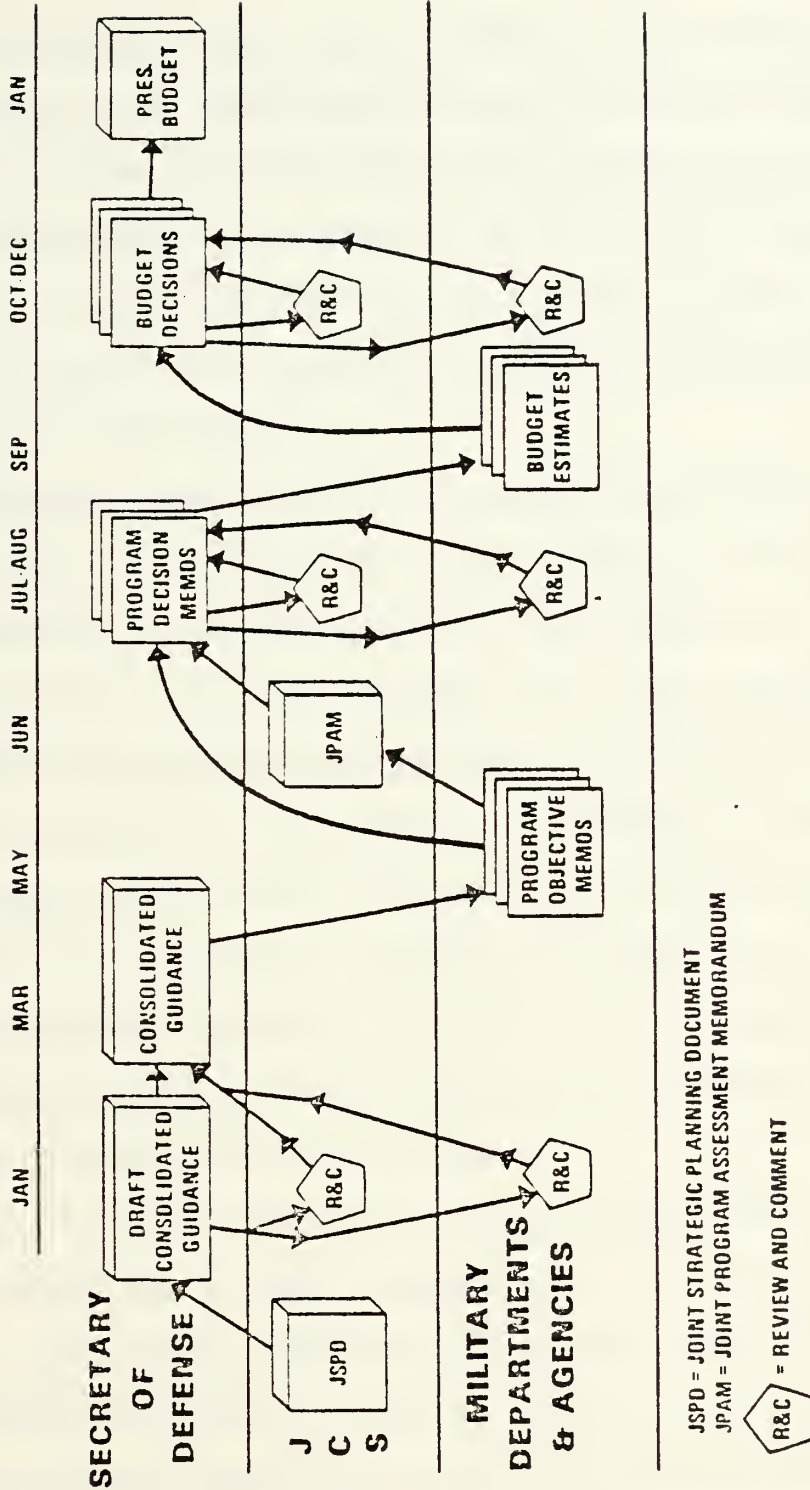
JAN
MAR
MAY
JUN
JUL-AUG
SEP
OCT-DEC
JAN

SECRETARY OF DEFENSE

J C S

MILITARY DEPARTMENTS & AGENCIES

JSPD

DRAFT CONSOLIDATED GUIDANCE

R&C

R&C

CONSOLIDATED GUIDANCE

PROGRAM OBJECTIVE MEMOS

JPAM

PROGRAM DECISION MEMOS

R&C

R&C

BUDGET ESTIMATES

BUDGET DECISIONS

R&C

R&C

PRES. BUDGET

JSPD = JOINT STRATEGIC PLANNING DOCUMENT
JPAM = JOINT PROGRAM ASSESSMENT MEMORANDUM

R&C = REVIEW AND COMMENT